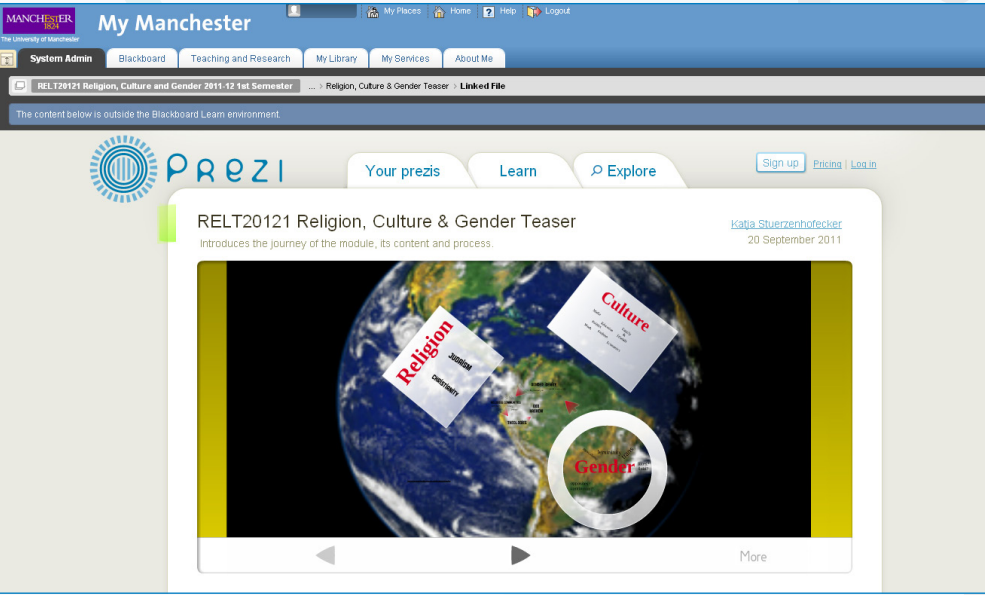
MANCHESTER 1824
The University of Manchester

My Manchester

My Places | Home | Help | Logout

System Admin | Blackboard | Teaching and Research | My Library | My Services | About Me

RELT20121 Religion, Culture and Gender 2011-12 1st Semester ... › Religion, Culture & Gender Teaser › Linked File

The content below is outside the Blackboard Learn environment.

Prezi

Your prezis | Learn | Explore

Sign up | Pricing | Log in

RELT20121 Religion, Culture & Gender Teaser

Introduces the journey of the module, its content and process.

Katja Stuerzenhofecker
20 September 2011

Religion
JUDAISM
CHRISTIANITY

Culture

Gender

More